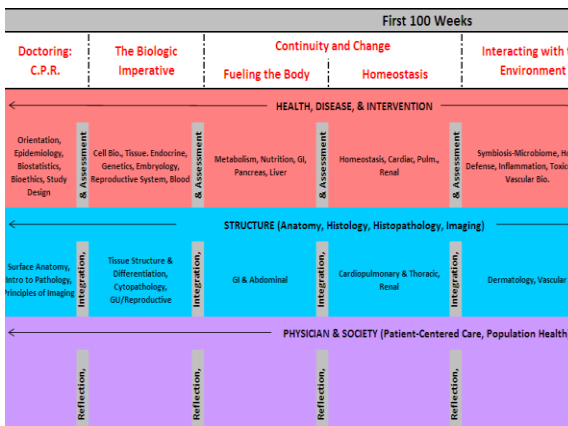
First 100 Weeks

| Doctoring: C.P.R. | | The Biologic Imperative | | Continuity and Change: Fueling the Body | | Continuity and Change: Homeostasis | | Interacting with the Environment |
|---|---|---|---|---|---|---|---|---|
| HEALTH, DISEASE, & INTERVENTION | | | | | | | | |
| Orientation, Epidemiology, Biostatistics, Bioethics, Study Design | & Assessment | Cell Bio., Tissue. Endocrine, Genetics, Embryology, Reproductive System, Blood | & Assessment | Metabolism, Nutrition, GI, Pancreas, Liver | & Assessment | Homeostasis, Cardiac, Pulm., Renal | & Assessment | Symbiosis-Microbiome, H Defense, Inflammation, Toxic Vascular Bio. |
| STRUCTURE (Anatomy, Histology, Histopathology, Imaging) | | | | | | | | |
| Surface Anatomy, Intro to Pathology, Principles of Imaging | Integration, | Tissue Structure & Differentiation, Cytopathology, GU/Reproductive | Integration, | GI & Abdominal | Integration, | Cardiopulmonary & Thoracic, Renal | Integration, | Dermatology, Vascular |
| PHYSICIAN & SOCIETY (Patient-Centered Care, Population Health | | | | | | | | |
| | Reflection, | | Reflection, | | Reflection, | | Reflection, | |